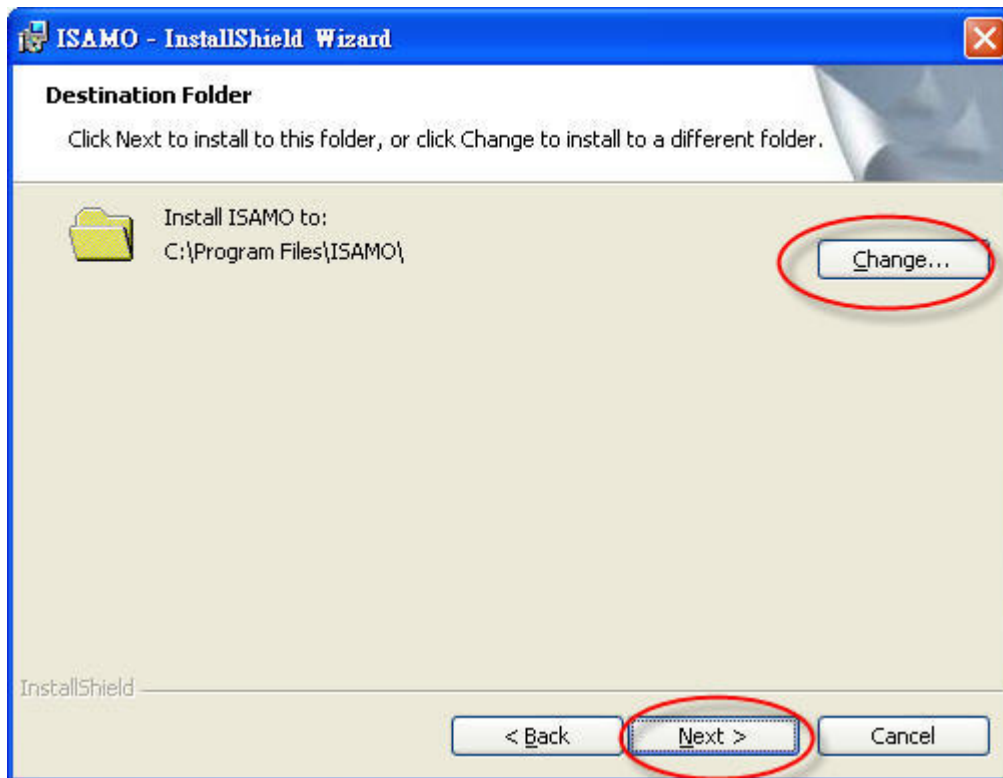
ISAMO - InstallShield Wizard

Destination Folder

Click Next to install to this folder, or click Change to install to a different folder.

Install ISAMO to:
C:\Program Files\ISAMO\

Change...

InstallShield

< Back

Next >

Cancel